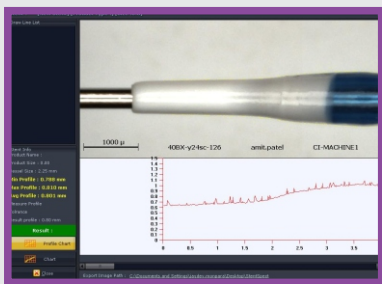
Draw Line List

1000 μ
40BX-y24sc-126
amit.patel
CI-MACHINE1

1.4
1.3
1.2
1.1
1
0.9
0.8
0.7
0.6
0.5
0.4
0.3
0.2
0.1
0

0
0.5
1
1.5
2
2.5
3
3.5

Result :
Profile Chart
Chart
Close

Export Image Path : C:\Documents and Settings\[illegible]